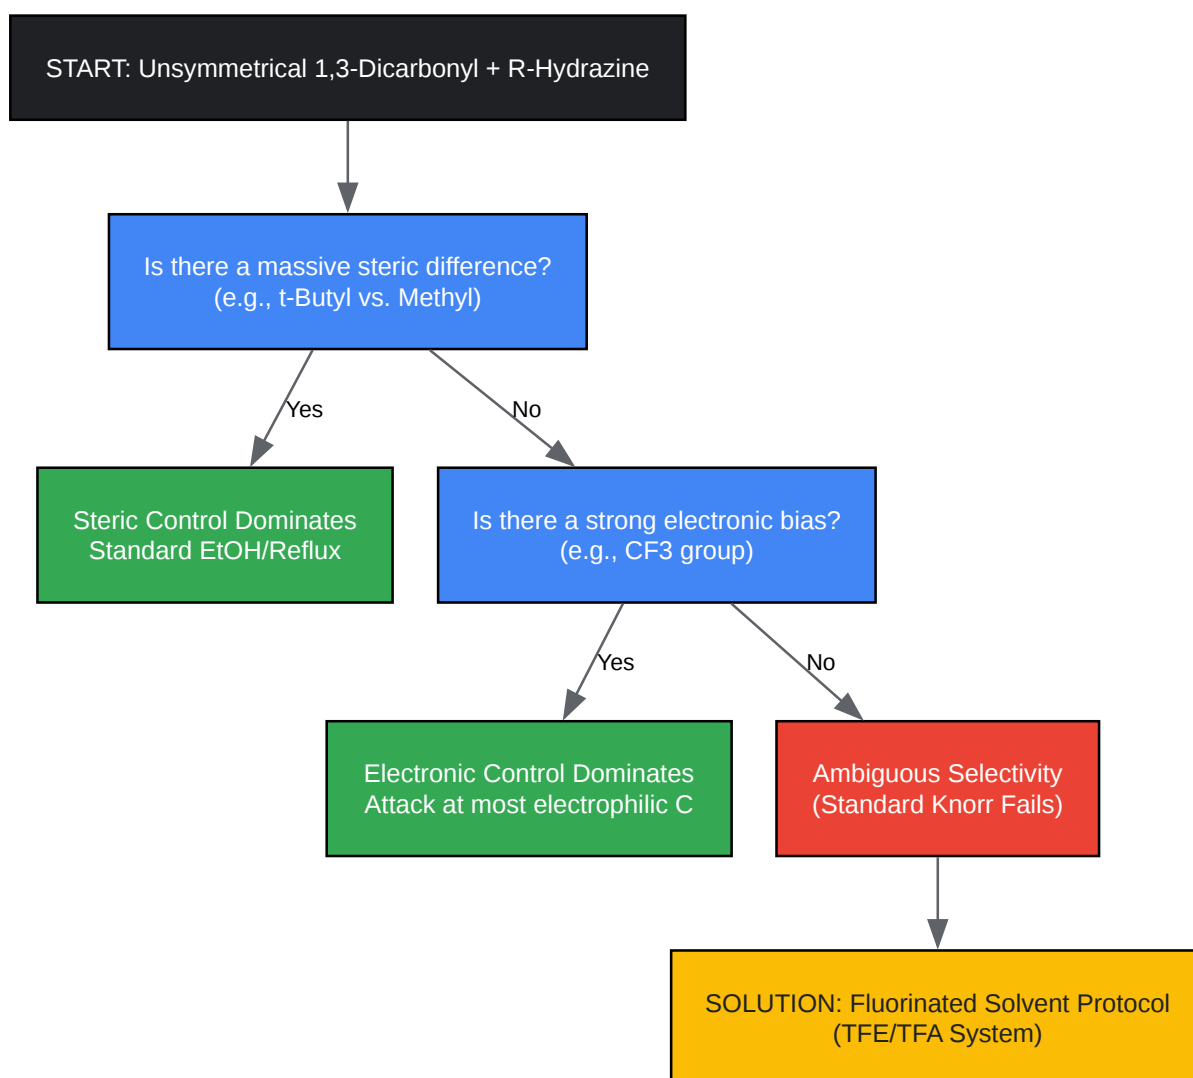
START: Unsymmetrical 1,3-Dicarbonyl + R-Hydrazine

Is there a massive steric difference?
(e.g., t-Butyl vs. Methyl)

Yes

No

Steric Control Dominates
Standard EtOH/Reflux

Is there a strong electronic bias?
(e.g., CF3 group)

Yes

No

Electronic Control Dominates
Attack at most electrophilic C

Ambiguous Selectivity
(Standard Knorr Fails)

SOLUTION: Fluorinated Solvent Protocol
(TFE/TFA System)